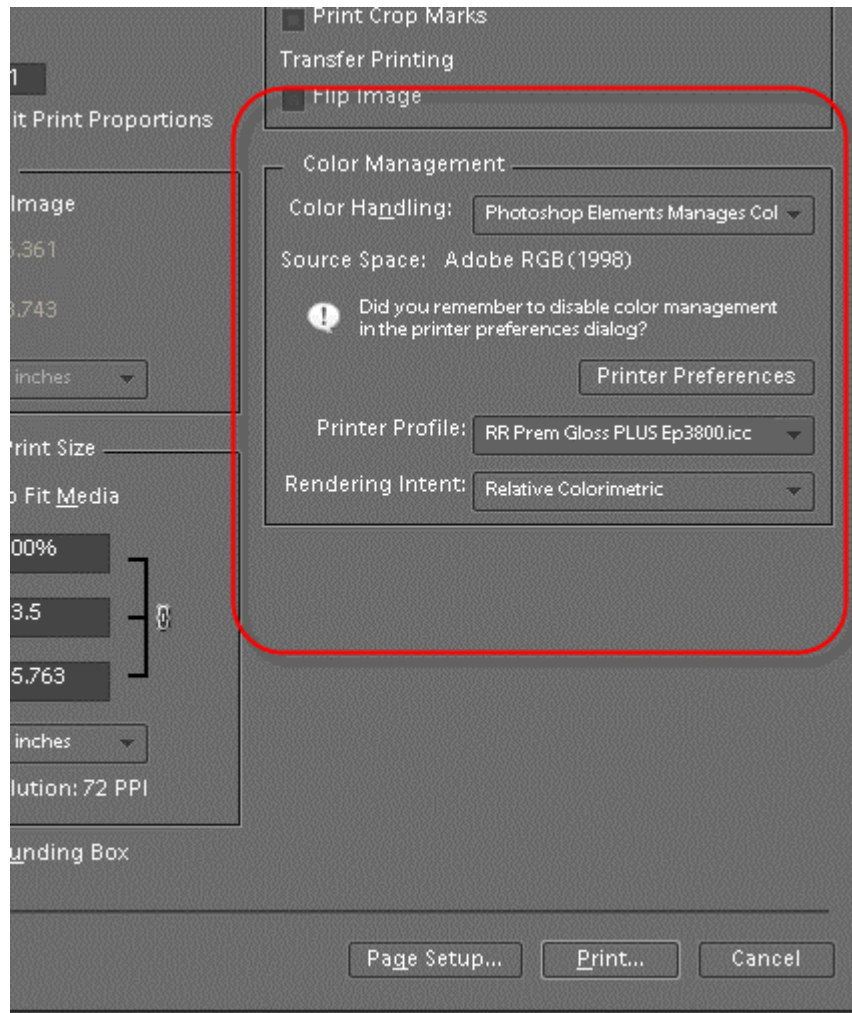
1

it Print Proportions

Image

.361

.743

inches

Print Crop Marks

Transfer Printing

Flip Image

Color Management

Color Handling: Photoshop Elements Manages Col

Source Space: Adobe RGB(1998)

Did you remember to disable color management in the printer preferences dialog?

Printer Preferences

Printer Profile: RR Prem Gloss PLUS Ep3800.icc

Rendering Intent: Relative Colorimetric

Print Size

Fit Media

00%

3.5

5.763

inches

lution: 72 PPI

unding Box

Page Setup...

Print...

Cancel